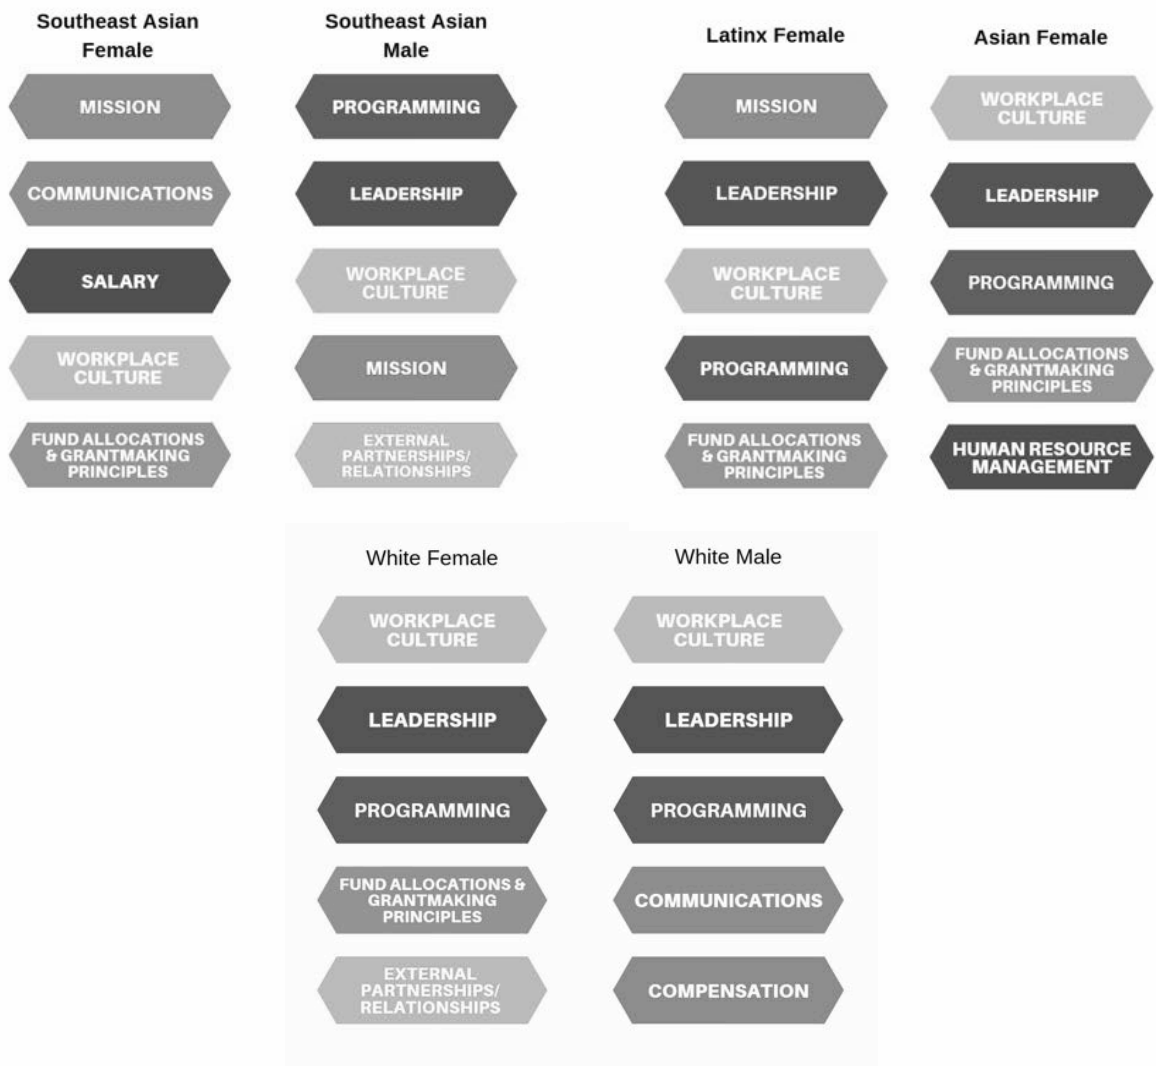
Southeast Asian Female

MISSION

COMMUNICATIONS

SALARY

WORKPLACE CULTURE

FUND ALLOCATIONS & GRANTMAKING PRINCIPLES

Southeast Asian Male

PROGRAMMING

LEADERSHIP

WORKPLACE CULTURE

MISSION

EXTERNAL PARTNERSHIPS/ RELATIONSHIPS

Latinx Female

MISSION

LEADERSHIP

WORKPLACE CULTURE

PROGRAMMING

FUND ALLOCATIONS & GRANTMAKING PRINCIPLES

Asian Female

WORKPLACE CULTURE

LEADERSHIP

PROGRAMMING

FUND ALLOCATIONS & GRANTMAKING PRINCIPLES

HUMAN RESOURCE MANAGEMENT

White Female

WORKPLACE CULTURE

LEADERSHIP

PROGRAMMING

FUND ALLOCATIONS & GRANTMAKING PRINCIPLES

EXTERNAL PARTNERSHIPS/ RELATIONSHIPS

White Male

WORKPLACE CULTURE

LEADERSHIP

PROGRAMMING

COMMUNICATIONS

COMPENSATION